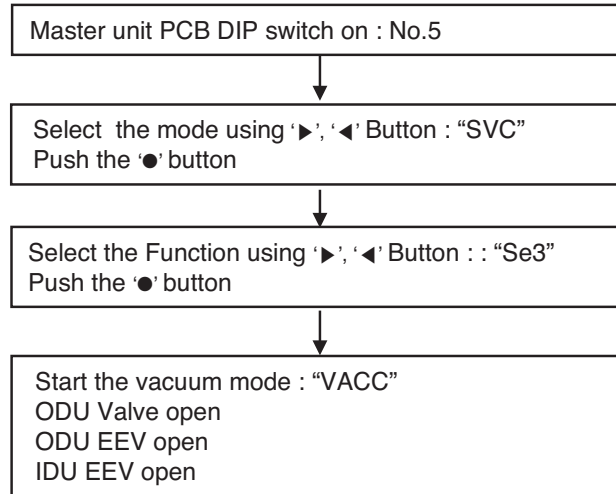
Master unit PCB DIP switch on : No.5

Select the mode using '▶', '◀' Button : "SVC"
Push the '●' button

Select the Function using '▶', '◀' Button : : "Se3"
Push the '●' button

Start the vacuum mode : "VACC"
ODU Valve open
ODU EEV open
IDU EEV open